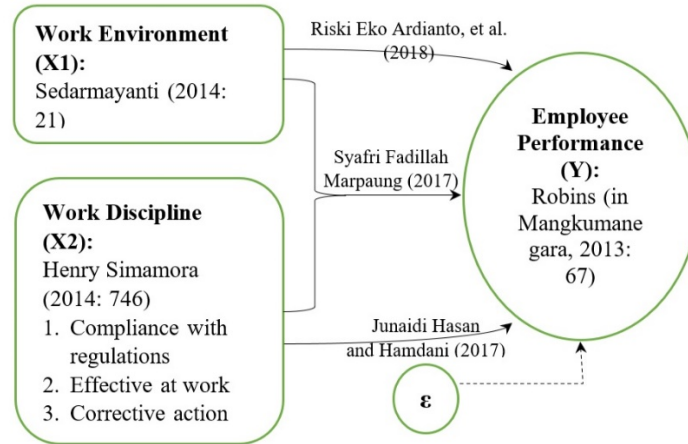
Work Environment (X1):
Sedarmayanti (2014: 21)

Riski Eko Ardianto, et al. (2018)

Employee Performance (Y):
Robins (in Mangkumanegara, 2013: 67)

Syafri Fadillah Marpaung (2017)

Work Discipline (X2):
Henry Simamora (2014: 746)
1. Compliance with regulations
2. Effective at work
3. Corrective action

Junaidi Hasan and Hamdani (2017)

ε